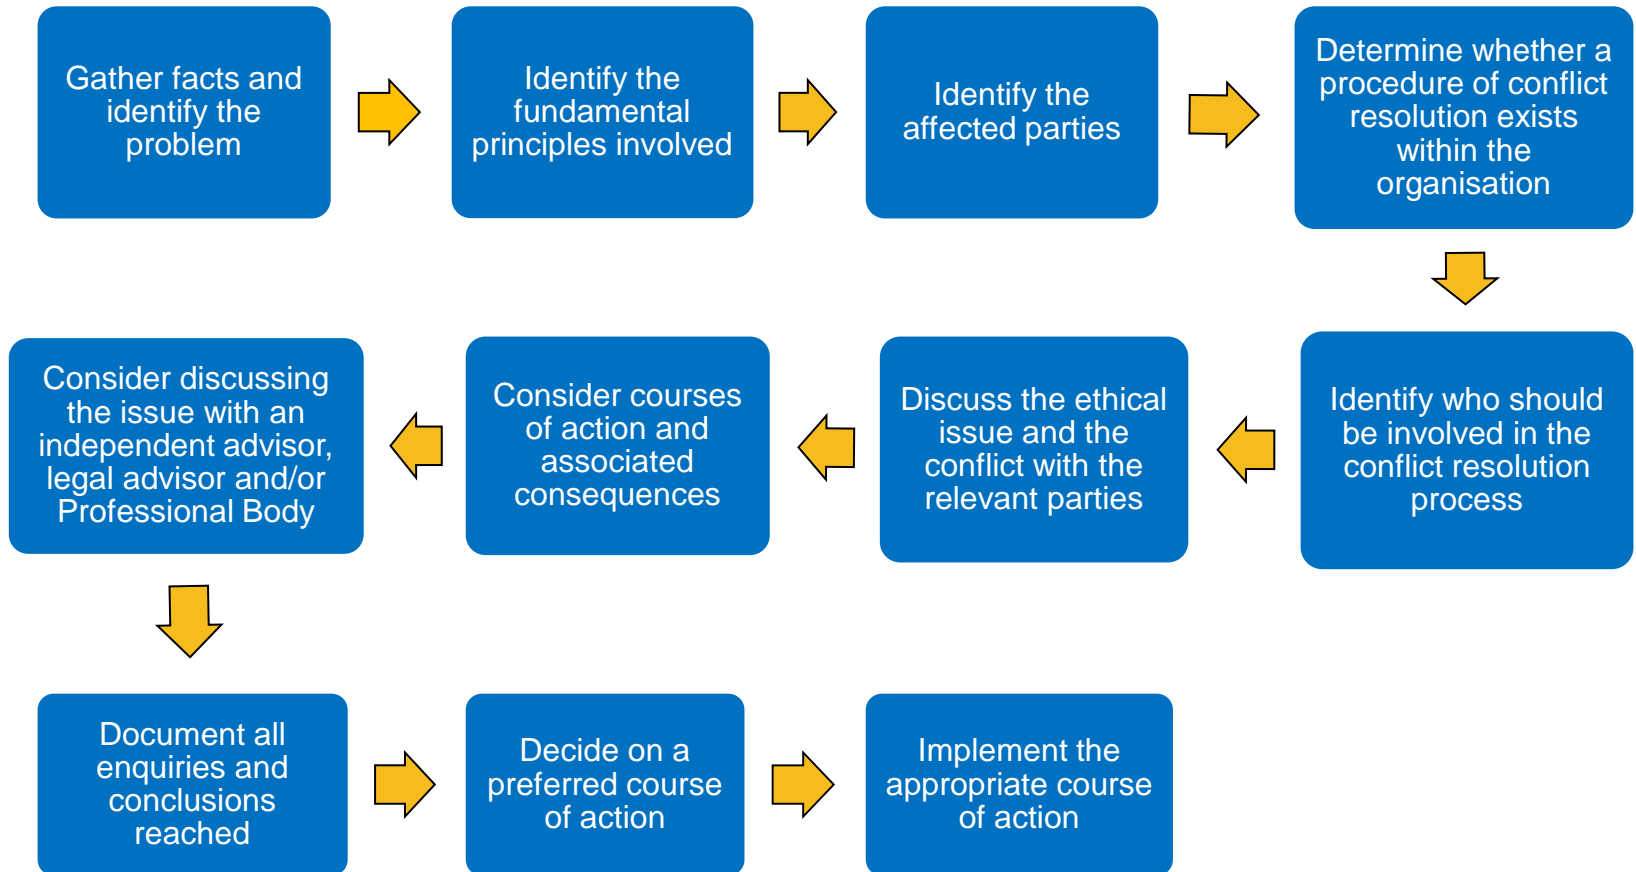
Gather facts and identify the problem

Identify the fundamental principles involved

Identify the affected parties

Determine whether a procedure of conflict resolution exists within the organisation

Identify who should be involved in the conflict resolution process

Discuss the ethical issue and the conflict with the relevant parties

Consider courses of action and associated consequences

Consider discussing the issue with an independent advisor, legal advisor and/or Professional Body

Document all enquiries and conclusions reached

Decide on a preferred course of action

Implement the appropriate course of action